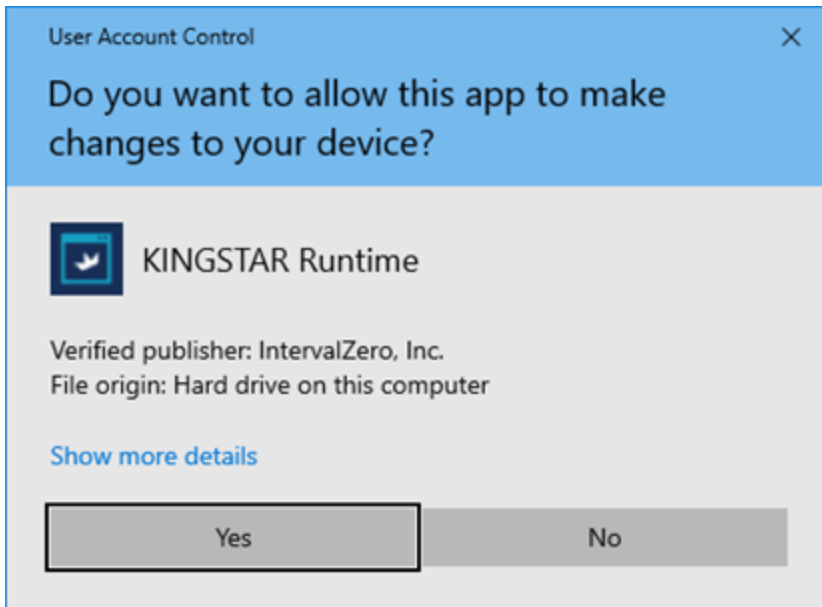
User Account Control

×

Do you want to allow this app to make changes to your device?

KINGSTAR Runtime

Verified publisher: IntervalZero, Inc.
File origin: Hard drive on this computer

Show more details

Yes

No